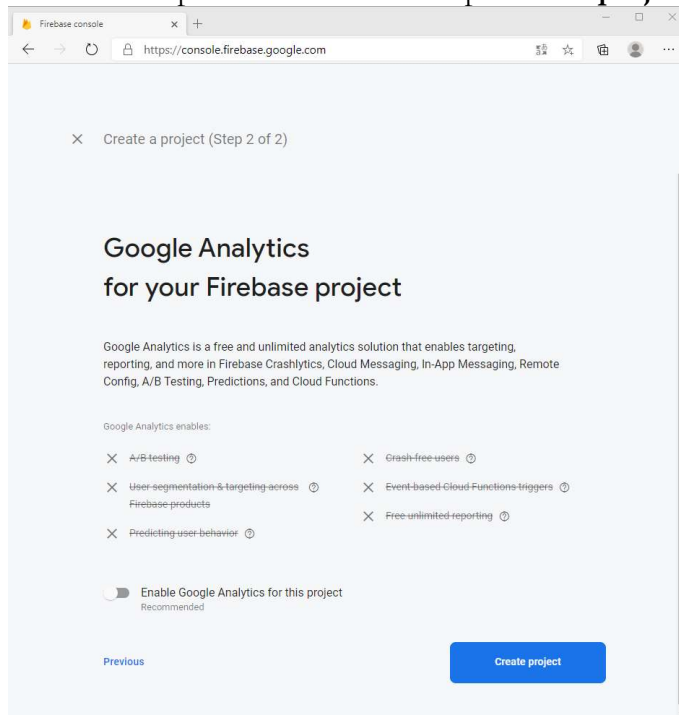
Firebase console

https://console.firebase.google.com

Create a project (Step 2 of 2)

Google Analytics for your Firebase project

Google Analytics is a free and unlimited analytics solution that enables targeting, reporting, and more in Firebase Crashlytics, Cloud Messaging, In-App Messaging, Remote Config, A/B Testing, Predictions, and Cloud Functions.

Google Analytics enables:

A/B testing

User segmentation & targeting across Firebase products

Predicting user behavior

Crash-free users

Event-based Cloud Functions triggers

Free unlimited reporting

Enable Google Analytics for this project
Recommended

Previous

Create project